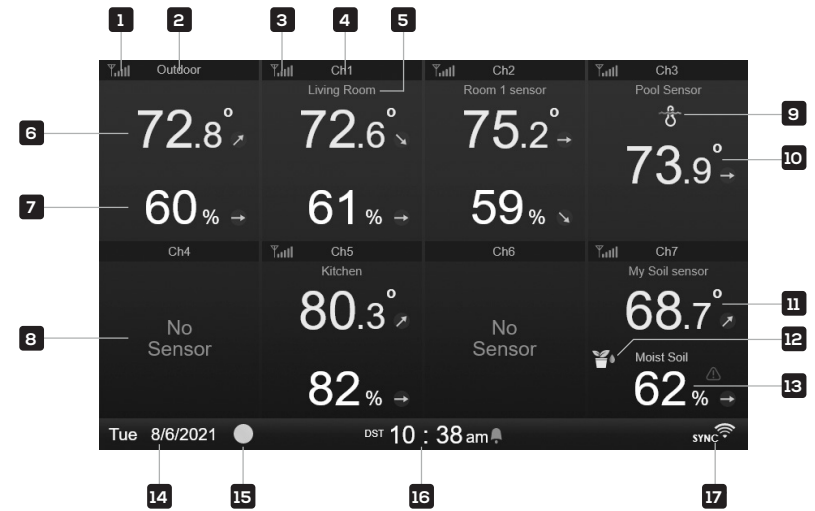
1 2 3 4 5

Outdoor

72.8°

60 %

Ch1

Living Room

72.6°

61 %

Ch2

Room 1 sensor

75.2°

59 %

Ch3

Pool Sensor

73.9°

9

10

6

7

Ch4

No Sensor

8

Ch5

Kitchen

80.3°

82 %

Ch6

No Sensor

Ch7

My Soil sensor

68.7°

Moist Soil

62 %

11

12

13

Tue 8/6/2021

DST 10 : 38 am

SYNC

14 15 16 17